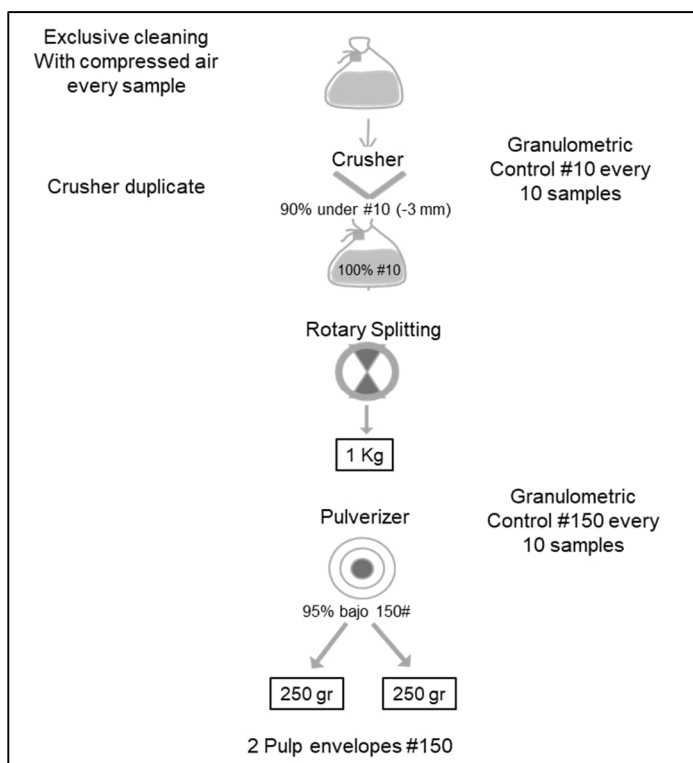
Exclusive cleaning
With compressed air
every sample

Crusher

Granulometric Control #10 every 10 samples

Crusher duplicate

90% under #10 (-3 mm)

100% #10

Rotary Splitting

1 Kg

Granulometric Control #150 every 10 samples

Pulverizer

95% bajo 150#

250 gr

250 gr

2 Pulp envelopes #150